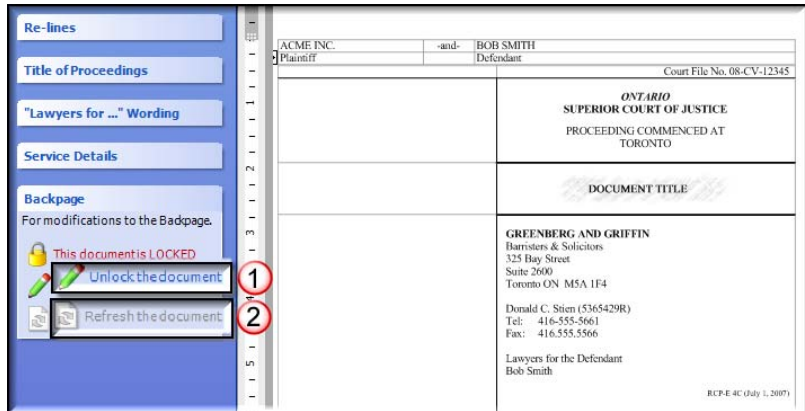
Re-lines

Title of Proceedings

"Lawyers for ..." Wording

Service Details

Backpage

For modifications to the Backpage.

This document is LOCKED

Unlock the document

Refresh the document

1

2

| ACME INC. | -and- | BOB SMITH |
|---|---|---|
| Plaintiff | | Defendant |

Court File No. 08-CV-12345

ONTARIO
SUPERIOR COURT OF JUSTICE

PROCEEDING COMMENCED AT
TORONTO

DOCUMENT TITLE

GREENBERG AND GRIFFIN
Barristers & Solicitors
325 Bay Street
Suite 2600
Toronto ON M5A 1F4

Donald C. Stien (5365429R)
Tel: 416-555-5661
Fax: 416.555.5566

Lawyers for the Defendant
Bob Smith

RCP-E 4C (July 1, 2007)